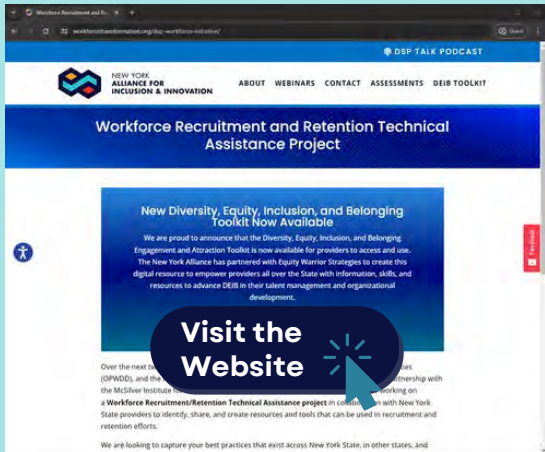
Workforce Recruitment and Re... ×

workforcetransformation.org/dsp-workforce-initiative/

Guest

DSP TALK PODCAST

NEW YORK ALLIANCE FOR INCLUSION & INNOVATION

ABOUT WEBINARS CONTACT ASSESSMENTS DEIB TOOLKIT

Workforce Recruitment and Retention Technical Assistance Project

New Diversity, Equity, Inclusion, and Belonging Toolkit Now Available

We are proud to announce that the Diversity, Equity, Inclusion, and Belonging Engagement and Attraction Toolkit is now available for providers to access and use. The New York Alliance has partnered with Equity Warrior Strategies to create this digital resource to empower providers all over the State with information, skills, and resources to advance DEIB in their talent management and organizational development.

Visit the Website

Over the next tw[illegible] es (OPWDD), and the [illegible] rtnership with the McSilver Institute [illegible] working on a **Workforce Recruitment/Retention Technical Assistance project** in co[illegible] with New York State providers to identify, share, and create resources and tools that can be used in recruitment and retention efforts.

We are looking to capture your best practices that exist across New York State, in other states, and

Feedback